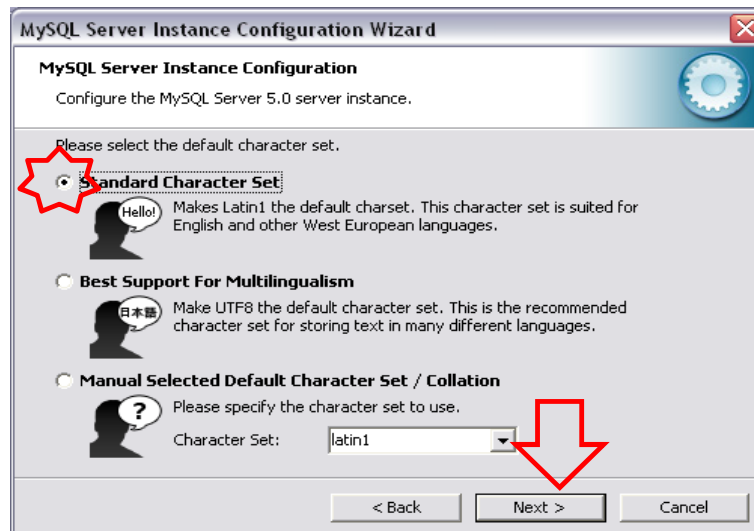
MySQL Server Instance Configuration Wizard

MySQL Server Instance Configuration

Configure the MySQL Server 5.0 server instance.

Please select the default character set.

Standard Character Set

Hello!

Makes Latin1 the default charset. This character set is suited for English and other West European languages.

Best Support For Multilingualism

日本語

Make UTF8 the default character set. This is the recommended character set for storing text in many different languages.

Manual Selected Default Character Set / Collation

?

Please specify the character set to use.

Character Set: latin1

< Back

Next >

Cancel